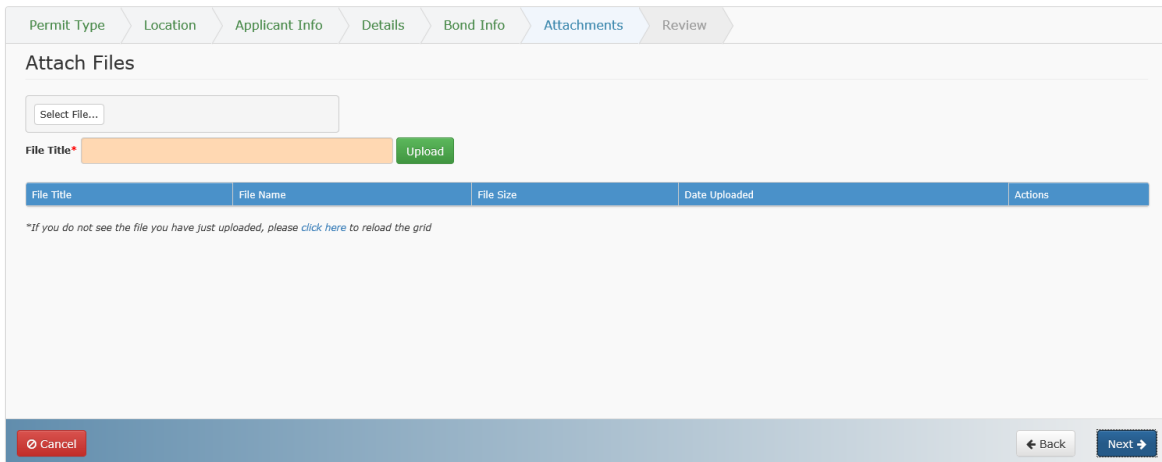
Permit Type | Location | Applicant Info | Details | Bond Info | Attachments | Review

Attach Files

Select File...

File Title* Upload

| File Title | File Name | File Size | Date Uploaded | Actions |
|---|---|---|---|---|

*If you do not see the file you have just uploaded, please click here to reload the grid

Cancel

Back

Next